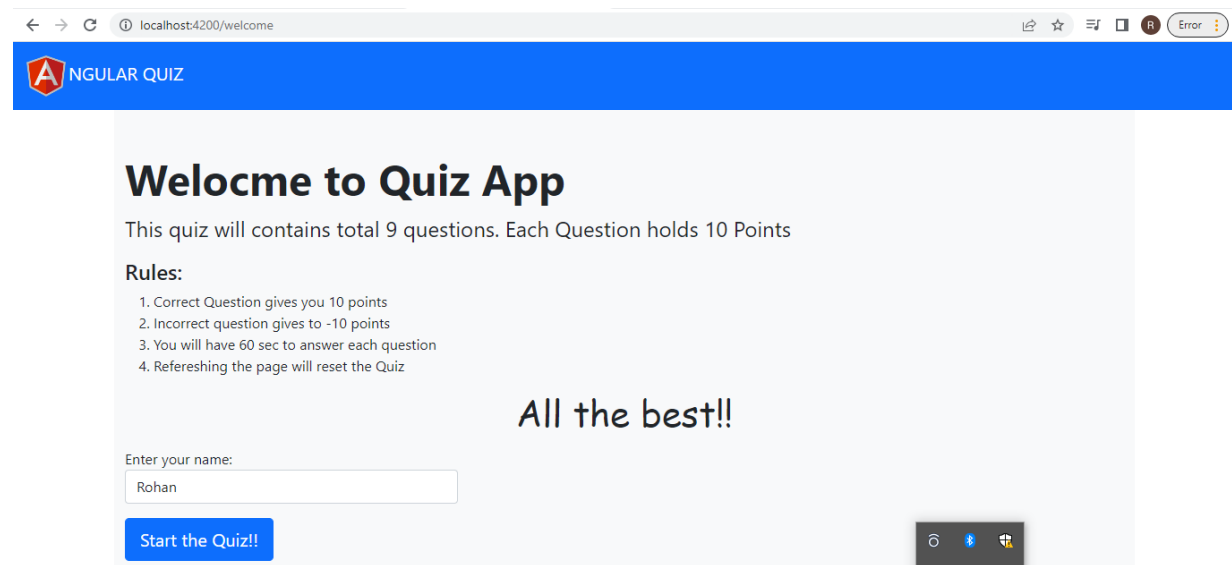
localhost:4200/welcome

R Error

A NGULAR QUIZ

Welocme to Quiz App

This quiz will contains total 9 questions. Each Question holds 10 Points

Rules:

1. Correct Question gives you 10 points
2. Incorrect question gives to -10 points
3. You will have 60 sec to answer each question
4. Refereshing the page will reset the Quiz

All the best!!

Enter your name:

Rohan

Start the Quiz!!